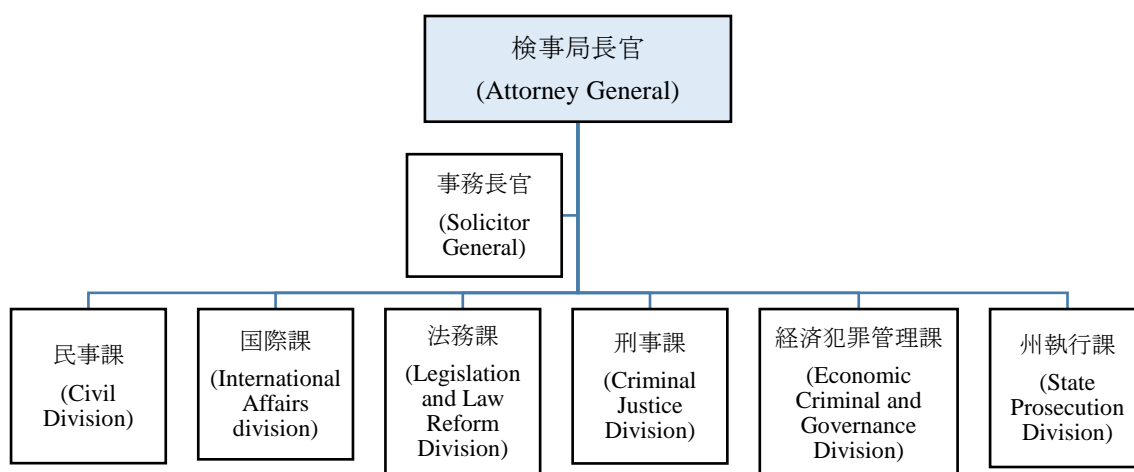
検事局長官
(Attorney General)

事務長官
(Solicitor General)

民事課
(Civil Division)

国際課
(International Affairs division)

法務課
(Legislation and Law Reform Division)

刑事課
(Criminal Justice Division)

経済犯罪管理課
(Economic Criminal and Governance Division)

州執行課
(State Prosecution Division)